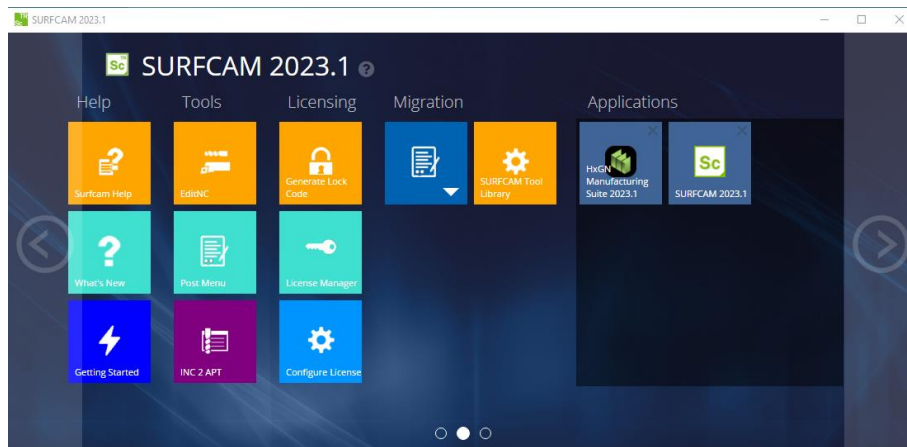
SURFCAM 2023.1

Sc SURFCAM 2023.1

Help

Tools

Licensing

Migration

Applications

Surfcam Help

EditNC

Generate Lock Code

SURFCAM Tool Library

HxGN Manufacturing Suite 2023.1

Sc

SURFCAM 2023.1

What's New

Post Menu

License Manager

Getting Started

INC 2 APT

Configure License